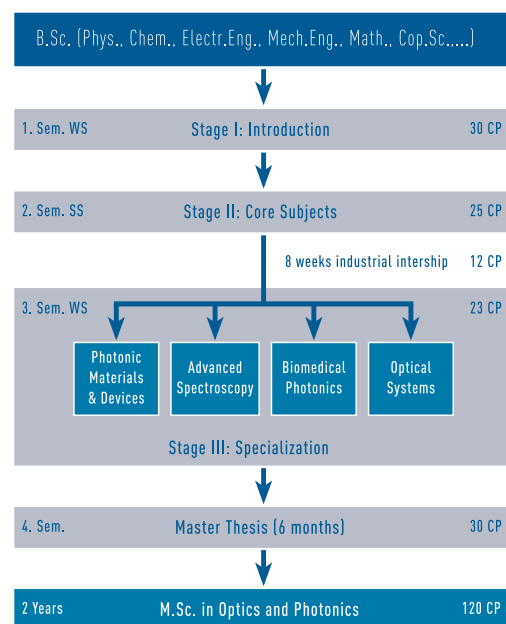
B.Sc. (Phys., Chem., Electr.Eng., Mech.Eng., Math., Cop.Sc.,...)

1. Sem. WS

Stage I: Introduction

30 CP

2. Sem. SS

Stage II: Core Subjects

25 CP

8 weeks industrial intership

12 CP

3. Sem. WS

23 CP

Photonic Materials & Devices

Advanced Spectroscopy

Biomedical Photonics

Optical Systems

Stage III: Specialization

4. Sem.

Master Thesis (6 months)

30 CP

2 Years

M.Sc. in Optics and Photonics

120 CP